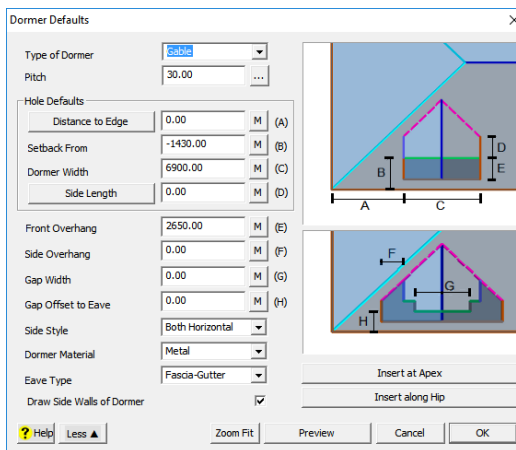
Dormer Defaults

Type of Dormer Gable
Pitch 30.00 ...

Hole Defaults
Distance to Edge 0.00 M (A)
Setback From -1430.00 M (B)
Dormer Width 6900.00 M (C)
Side Length 0.00 M (D)

Front Overhang 2650.00 M (E)
Side Overhang 0.00 M (F)
Gap Width 0.00 M (G)
Gap Offset to Eave 0.00 M (H)
Side Style Both Horizontal
Dormer Material Metal
Eave Type Fascia-Gutter
Draw Side Walls of Dormer ☑

D
E
B
A
C
F
G
H

Insert at Apex
Insert along Hip

? Help Less ▲ Zoom Fit Preview Cancel OK